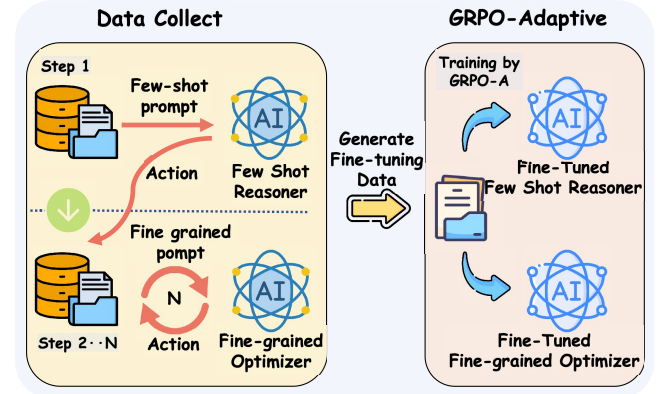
Data Collect

Step 1

Few-shot prompt

AI

Few Shot Reasoner

Action

Fine grained pompt

N

AI

Step 2 · · N

Action

Fine-grained Optimizer

Generate Fine-tuning Data

GRPO-Adaptive

Training by GRPO-A

AI

Fine-Tuned Few Shot Reasoner

AI

Fine-Tuned Fine-grained Optimizer